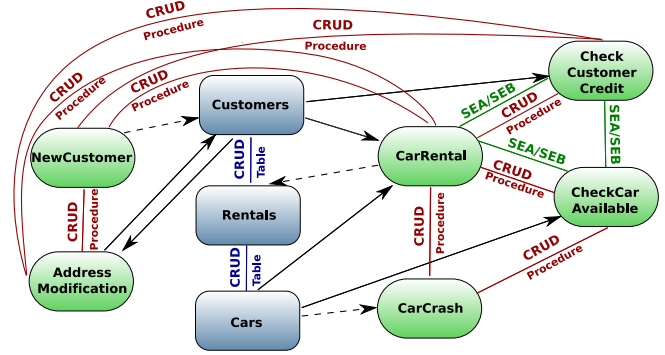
CRUD
Procedure
CRUD
Procedure
CRUD
Procedure
CRUD
Procedure
Check Customer Credit
Customers
SEA/SEB
CRUD
Procedure
SEA/SEB
NewCustomer
CRUD
Table
CarRental
SEA/SEB
CRUD
Procedure
CheckCar Available
CRUD
Procedure
Rentals
CRUD
Procedure
CRUD
Procedure
Address Modification
CRUD
Table
Cars
CarCrash